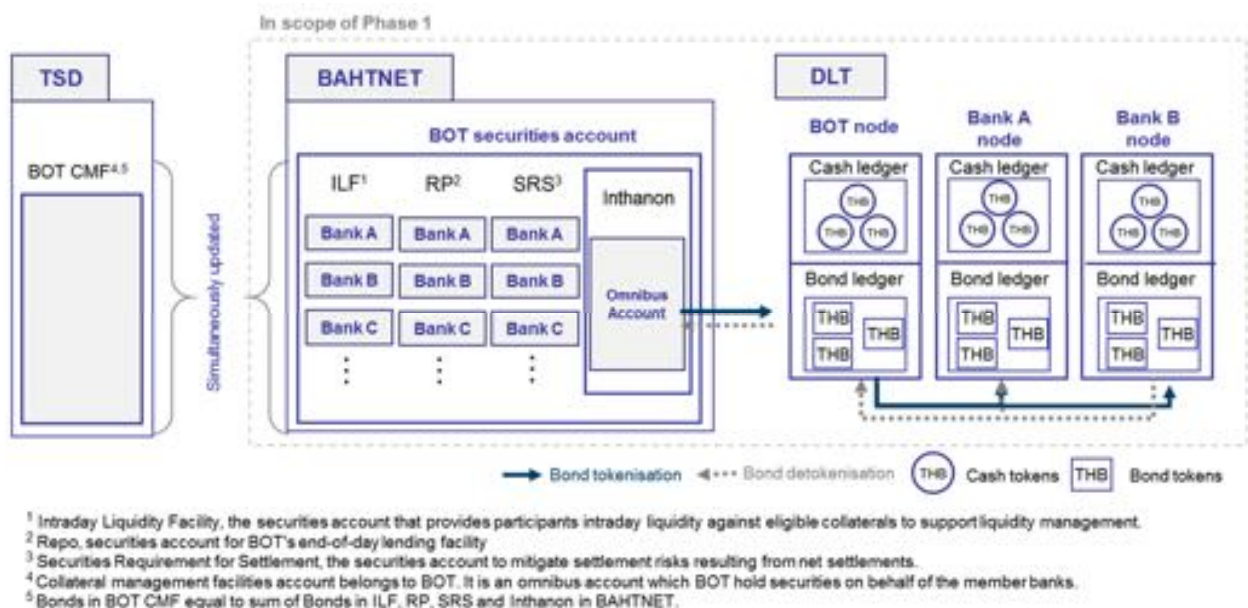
In scope of Phase 1

TSD

BOT CMF$^{4,5}$

Simultaneously updated

BAHTNET

BOT securities account

ILF$^1$ RP$^2$ SRS$^3$ Inthanon

Bank A Bank A Bank A
Bank B Bank B Bank B
Bank C Bank C Bank C

Omnibus Account

DLT

BOT node

Bank A node

Bank B node

Cash ledger
THB THB THB

Cash ledger
THB THB THB

Cash ledger
THB THB THB

Bond ledger
THB THB THB

Bond ledger
THB THB THB

Bond ledger
THB THB THB

Bond tokenisation Bond detokenisation THB Cash tokens THB Bond tokens

$^1$ Intraday Liquidity Facility, the securities account that provides participants intraday liquidity against eligible collaterals to support liquidity management.
$^2$ Repo, securities account for BOT's end-of-day lending facility
$^3$ Securities Requirement for Settlement, the securities account to mitigate settlement risks resulting from net settlements.
$^4$ Collateral management facilities account belongs to BOT. It is an omnibus account which BOT hold securities on behalf of the member banks.
$^5$ Bonds in BOT CMF equal to sum of Bonds in ILF, RP, SRS and Inthanon in BAHTNET.